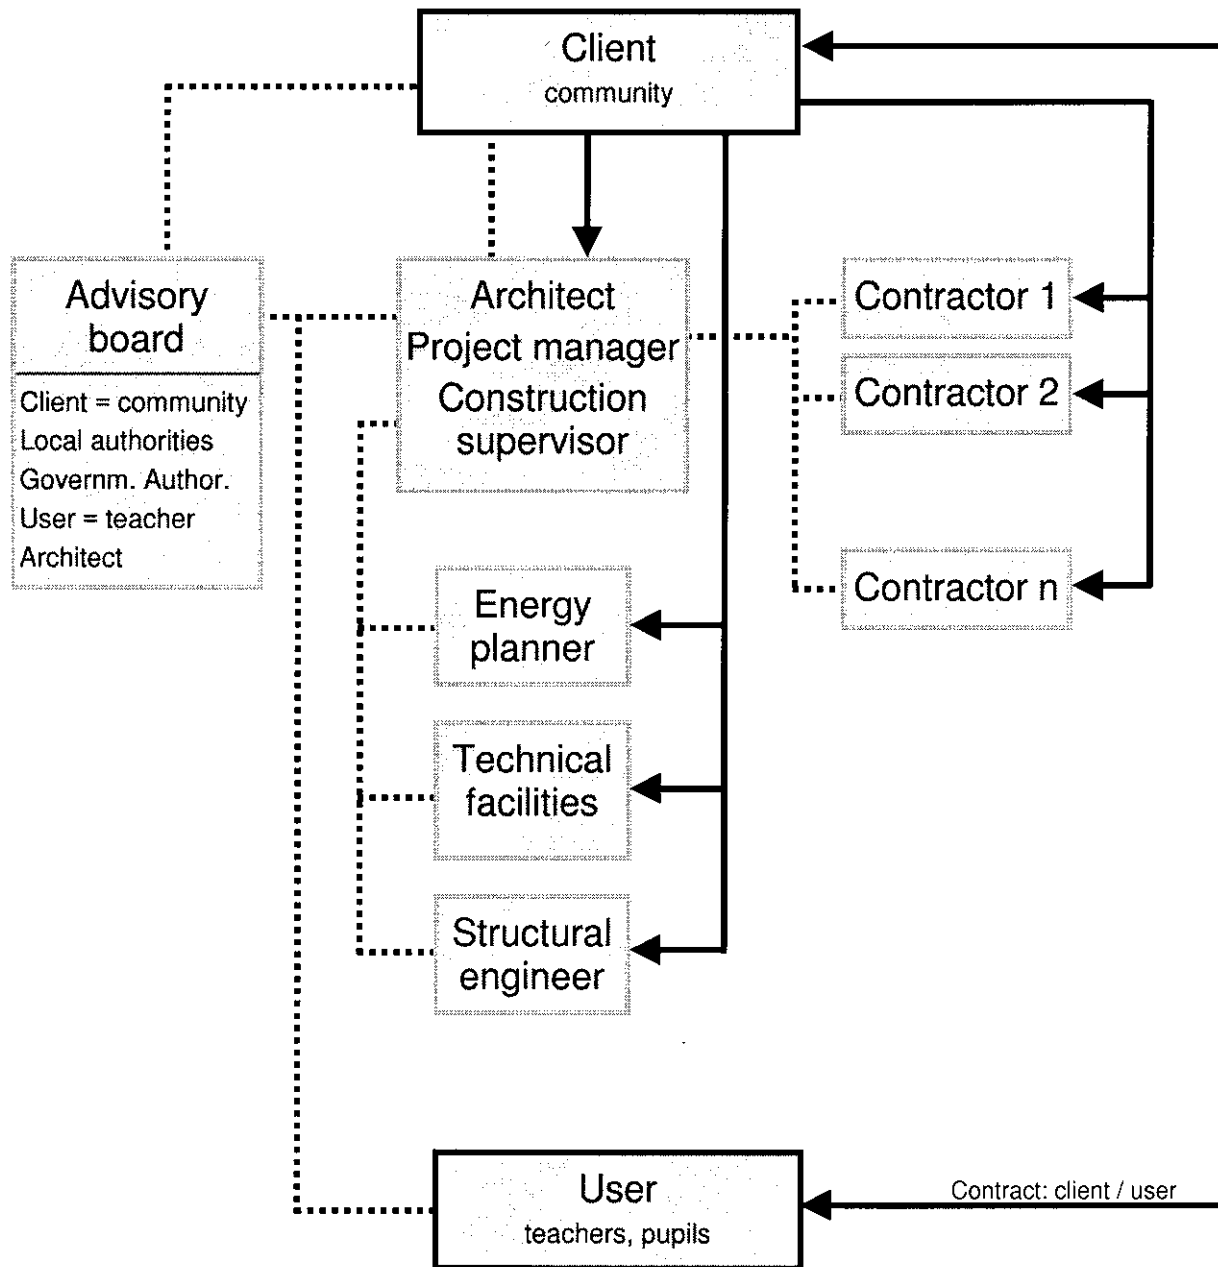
Client
community

Advisory board
Client = community
Local authorities
Governm. Author.
User = teacher
Architect

Architect
Project manager
Construction supervisor

Contractor 1
Contractor 2
Contractor n

Energy planner

Technical facilities

Structural engineer

User
teachers, pupils

Contract: client / user